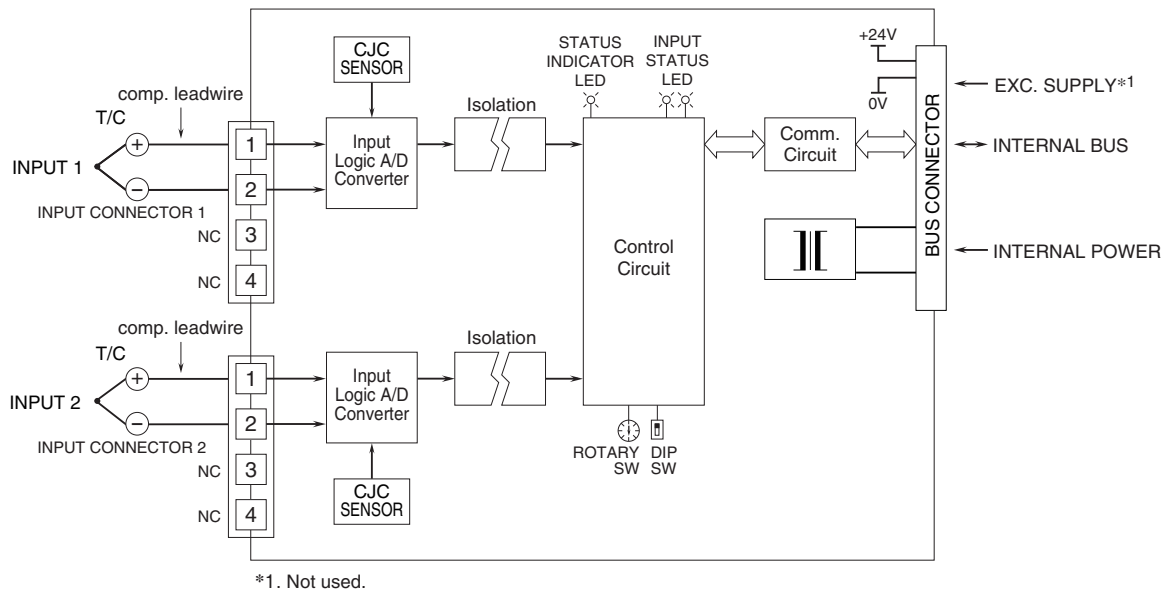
CJC SENSOR

STATUS INDICATOR LED

INPUT STATUS LED

+24V

0V

EXC. SUPPLY*1

comp. leadwire

T/C

Isolation

INPUT 1

+

−

1

2

Input Logic A/D Converter

Comm. Circuit

BUS CONNECTOR

INTERNAL BUS

INPUT CONNECTOR 1

NC 3

NC 4

Control Circuit

INTERNAL POWER

comp. leadwire

T/C

Isolation

INPUT 2

+

−

1

2

Input Logic A/D Converter

INPUT CONNECTOR 2

NC 3

NC 4

ROTARY SW

DIP SW

CJC SENSOR

*1. Not used.